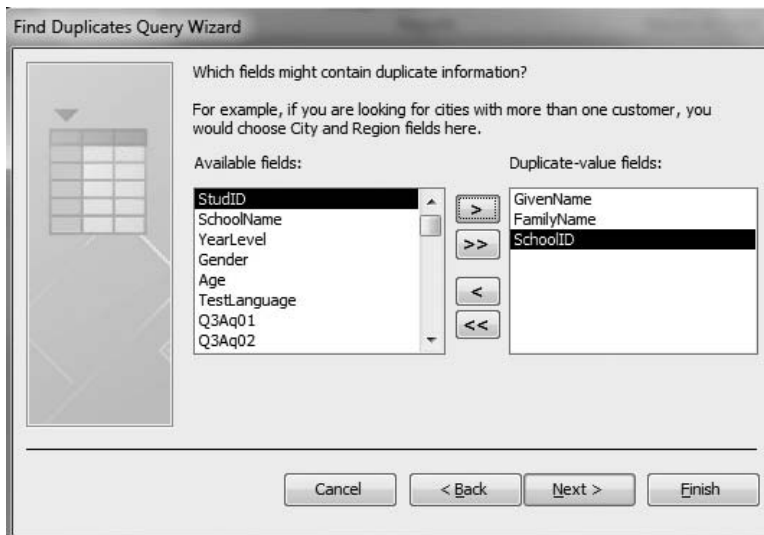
Find Duplicates Query Wizard

Which fields might contain duplicate information?

For example, if you are looking for cities with more than one customer, you would choose City and Region fields here.

Available fields:

StudID
SchoolName
YearLevel
Gender
Age
TestLanguage
Q3Aq01
Q3Aq02

>
>>
<
<<

Duplicate-value fields:

GivenName
FamilyName
SchoolID

Cancel
< Back
Next >
Finish